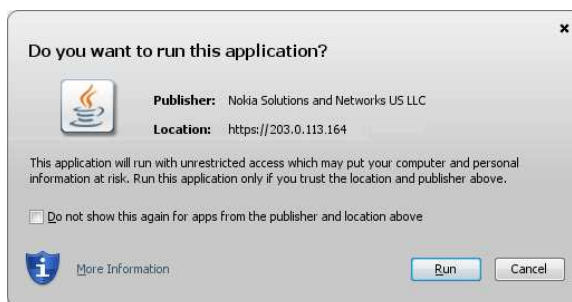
Do you want to run this application?

×

Publisher: Nokia Solutions and Networks US LLC

Location: https://203.0.113.164

This application will run with unrestricted access which may put your computer and personal information at risk. Run this application only if you trust the location and publisher above.

Do not show this again for apps from the publisher and location above

More Information

Run

Cancel